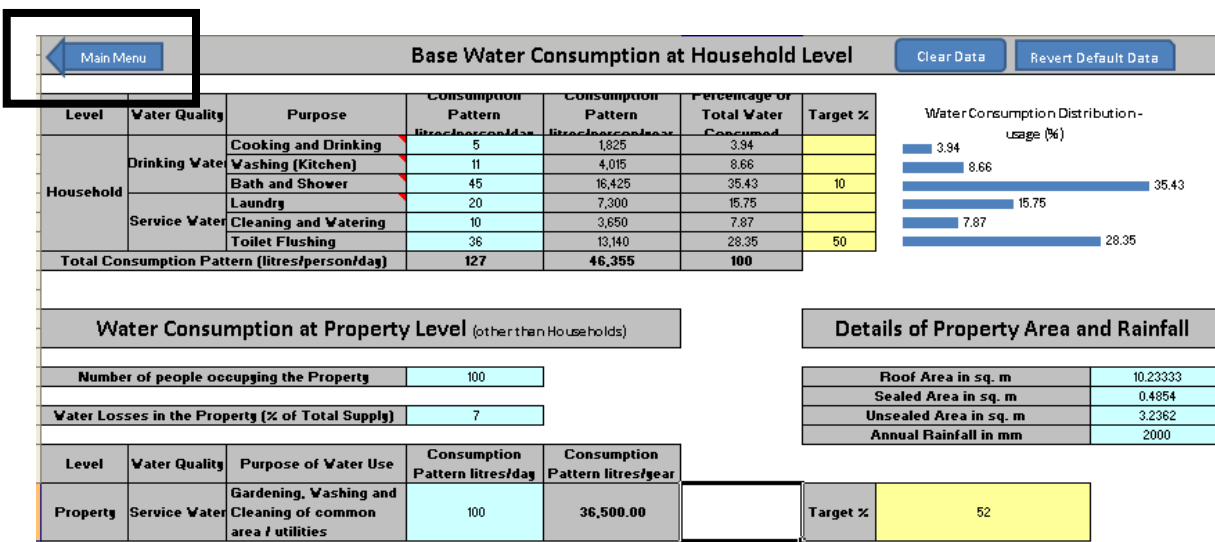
Main Menu

Base Water Consumption at Household Level

Clear Data

Revert Default Data

| Level | Water Quality | Purpose | Consumption Pattern litres/person/day | Consumption Pattern litres/person/year | Percentage of Total Water Consumed | Target % |
|---|---|---|---|---|---|---|
| Household | Drinking Water | Cooking and Drinking | 5 | 1,825 | 3.94 | |
| | | Washing (Kitchen) | 11 | 4,015 | 8.66 | |
| | | Bath and Shower | 45 | 16,425 | 35.43 | 10 |
| | Service Water | Laundry | 20 | 7,300 | 15.75 | |
| | | Cleaning and Watering | 10 | 3,650 | 7.87 | |
| | | Toilet Flushing | 36 | 13,140 | 28.35 | 50 |
| Total Consumption Pattern (litres/person/day) | | | 127 | 46,355 | 100 | |

Water Consumption Distribution - usage (%)
3.94
8.66
35.43
15.75
7.87
28.35

Water Consumption at Property Level (other than Households)

Details of Property Area and Rainfall

| Number of people occupying the Property | 100 |
|---|---|
| Water Losses in the Property (% of Total Supply) | 7 |

| Roof Area in sq. m | 10.23333 |
|---|---|
| Sealed Area in sq. m | 0.4854 |
| Unsealed Area in sq. m | 3.2362 |
| Annual Rainfall in mm | 2000 |

| Level | Water Quality | Purpose of Water Use | Consumption Pattern litres/day | Consumption Pattern litres/year |
|---|---|---|---|---|
| Property | Service Water | Gardening, Washing and Cleaning of common area / utilities | 100 | 36,500.00 |

Target % 52